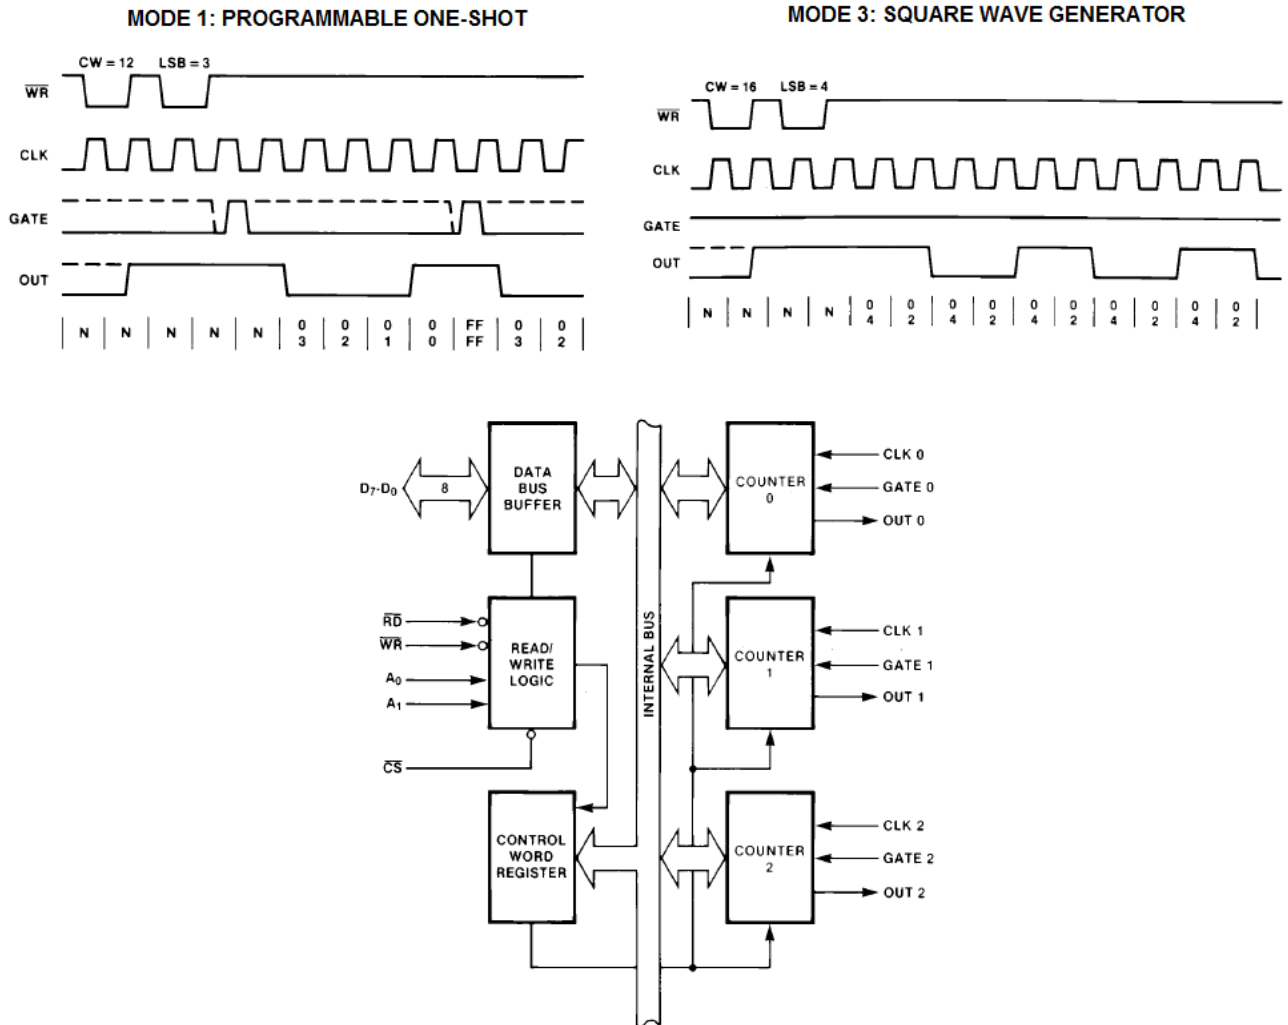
MODE 1: PROGRAMMABLE ONE-SHOT

CW = 12 LSB = 3

$\overline{WR}$

CLK

GATE

OUT

| N | N | N | N | N | 0 3 | 0 2 | 0 1 | 0 0 | FF FF | 0 3 | 0 2 |

MODE 3: SQUARE WAVE GENERATOR

CW = 16 LSB = 4

$\overline{WR}$

CLK

GATE

OUT

| N | N | N | N | 0 4 | 0 2 | 0 4 | 0 2 | 0 4 | 0 2 | 0 4 | 0 2 | 0 4 | 0 2 |

$D_7$-$D_0$

8

DATA BUS BUFFER

$\overline{RD}$

$\overline{WR}$

$A_0$

$A_1$

READ/ WRITE LOGIC

$\overline{CS}$

CONTROL WORD REGISTER

INTERNAL BUS

COUNTER 0

CLK 0

GATE 0

OUT 0

COUNTER 1

CLK 1

GATE 1

OUT 1

COUNTER 2

CLK 2

GATE 2

OUT 2